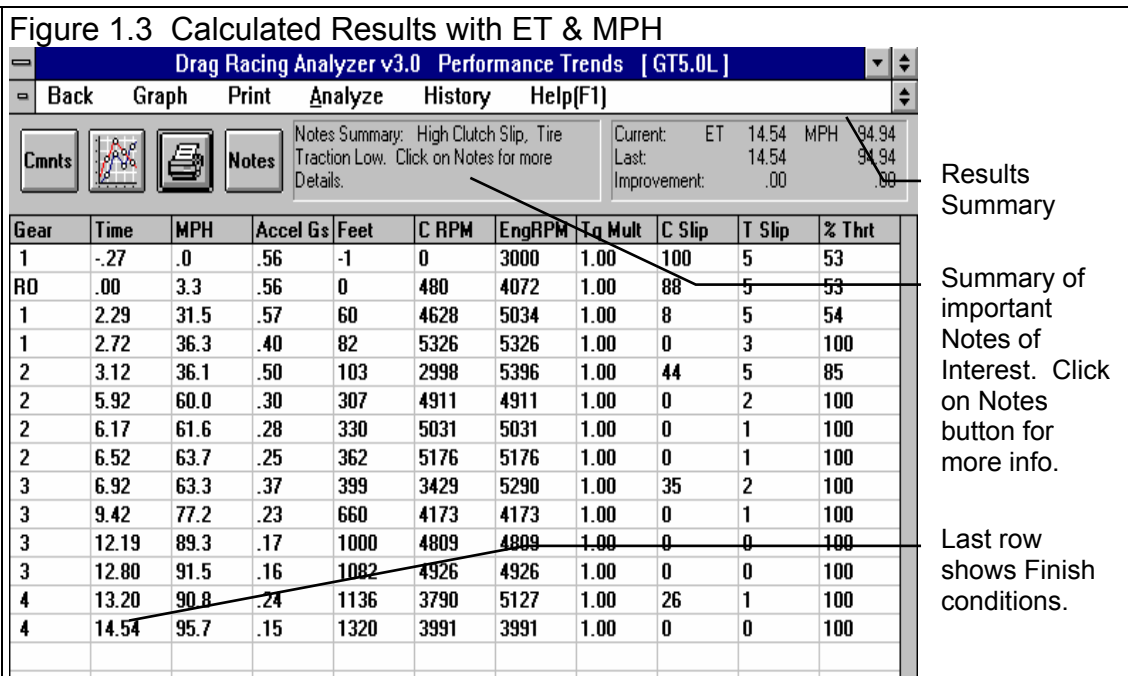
Figure 1.3 Calculated Results with ET & MPH

Drag Racing Analyzer v3.0 Performance Trends [ GT5.0L ]

Back Graph Print Analyze History Help(F1)

Cmnts

Notes

Notes Summary: High Clutch Slip, Tire Traction Low. Click on Notes for more Details.

Current: ET 14.54 MPH 94.94
Last: 14.54 94.94
Improvement: .00 .00

Results Summary

| Gear | Time | MPH | Accel Gs | Feet | C RPM | EngRPM | Tq Mult | C Slip | T Slip | % Thrt |
|---|---|---|---|---|---|---|---|---|---|---|
| 1 | -.27 | .0 | .56 | -1 | 0 | 3000 | 1.00 | 100 | 5 | 53 |
| RO | .00 | 3.3 | .56 | 0 | 480 | 4072 | 1.00 | 88 | 5 | 53 |
| 1 | 2.29 | 31.5 | .57 | 60 | 4628 | 5034 | 1.00 | 8 | 5 | 54 |
| 1 | 2.72 | 36.3 | .40 | 82 | 5326 | 5326 | 1.00 | 0 | 3 | 100 |
| 2 | 3.12 | 36.1 | .50 | 103 | 2998 | 5396 | 1.00 | 44 | 5 | 85 |
| 2 | 5.92 | 60.0 | .30 | 307 | 4911 | 4911 | 1.00 | 0 | 2 | 100 |
| 2 | 6.17 | 61.6 | .28 | 330 | 5031 | 5031 | 1.00 | 0 | 1 | 100 |
| 2 | 6.52 | 63.7 | .25 | 362 | 5176 | 5176 | 1.00 | 0 | 1 | 100 |
| 3 | 6.92 | 63.3 | .37 | 399 | 3429 | 5290 | 1.00 | 35 | 2 | 100 |
| 3 | 9.42 | 77.2 | .23 | 660 | 4173 | 4173 | 1.00 | 0 | 1 | 100 |
| 3 | 12.19 | 89.3 | .17 | 1000 | 4809 | 4809 | 1.00 | 0 | 0 | 100 |
| 3 | 12.80 | 91.5 | .16 | 1082 | 4926 | 4926 | 1.00 | 0 | 0 | 100 |
| 4 | 13.20 | 90.8 | .24 | 1136 | 3790 | 5127 | 1.00 | 26 | 1 | 100 |
| 4 | 14.54 | 95.7 | .15 | 1320 | 3991 | 3991 | 1.00 | 0 | 0 | 100 |

Summary of important Notes of Interest. Click on Notes button for more info.

Last row shows Finish conditions.